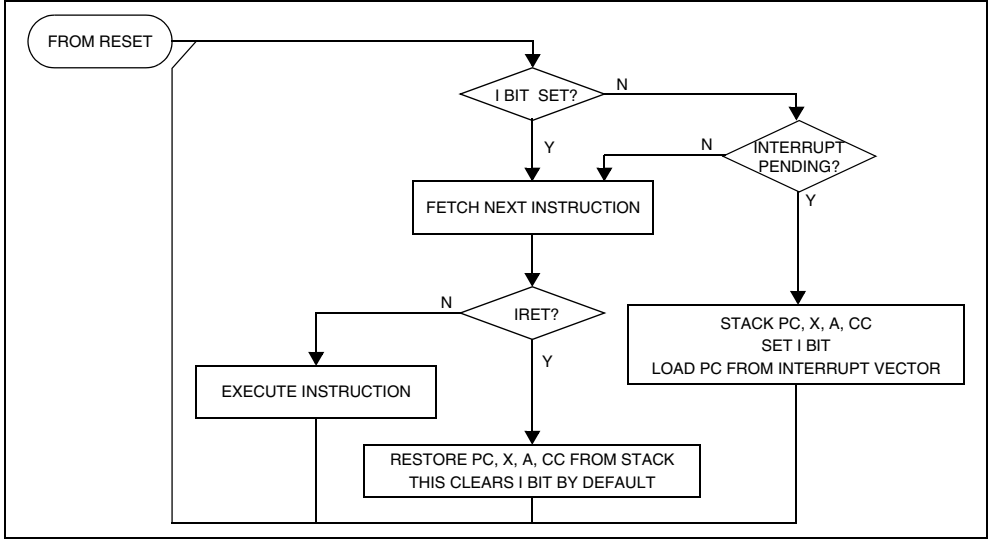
FROM RESET

I BIT SET?

N

Y

INTERRUPT PENDING?

N

Y

FETCH NEXT INSTRUCTION

IRET?

N

Y

EXECUTE INSTRUCTION

STACK PC, X, A, CC
SET I BIT
LOAD PC FROM INTERRUPT VECTOR

RESTORE PC, X, A, CC FROM STACK
THIS CLEARS I BIT BY DEFAULT